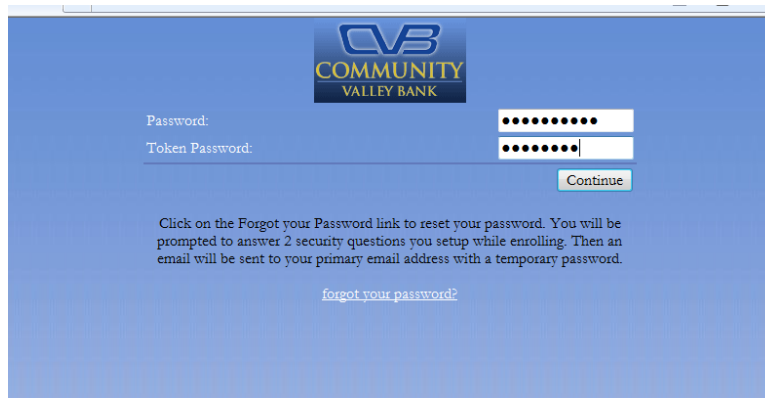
CVB
COMMUNITY
VALLEY BANK

Password: ••••••••••
Token Password: ••••••••

Continue

Click on the Forgot your Password link to reset your password. You will be prompted to answer 2 security questions you setup while enrolling. Then an email will be sent to your primary email address with a temporary password.

forgot your password?